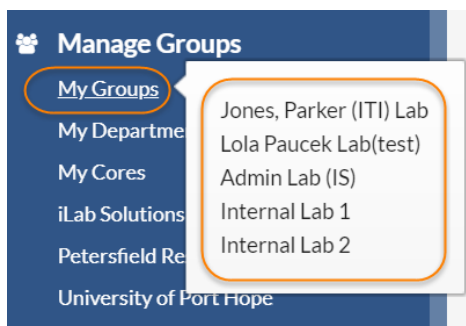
Manage Groups

My Groups

My Departme

My Cores

iLab Solutions

Petersfield Re

University of Port Hope

Jones, Parker (ITI) Lab

Lola Paucek Lab(test)

Admin Lab (IS)

Internal Lab 1

Internal Lab 2